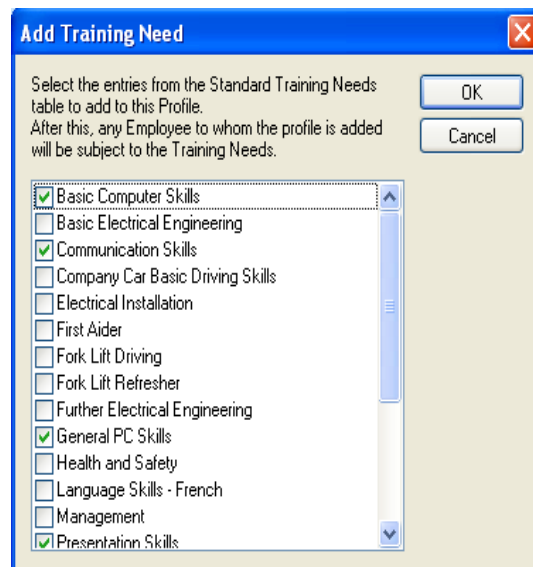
Add Training Need

Select the entries from the Standard Training Needs table to add to this Profile.
After this, any Employee to whom the profile is added will be subject to the Training Needs.

OK

Cancel

☑ Basic Computer Skills
☐ Basic Electrical Engineering
☑ Communication Skills
☐ Company Car Basic Driving Skills
☐ Electrical Installation
☐ First Aider
☐ Fork Lift Driving
☐ Fork Lift Refresher
☐ Further Electrical Engineering
☑ General PC Skills
☐ Health and Safety
☐ Language Skills - French
☐ Management
☑ Presentation Skills